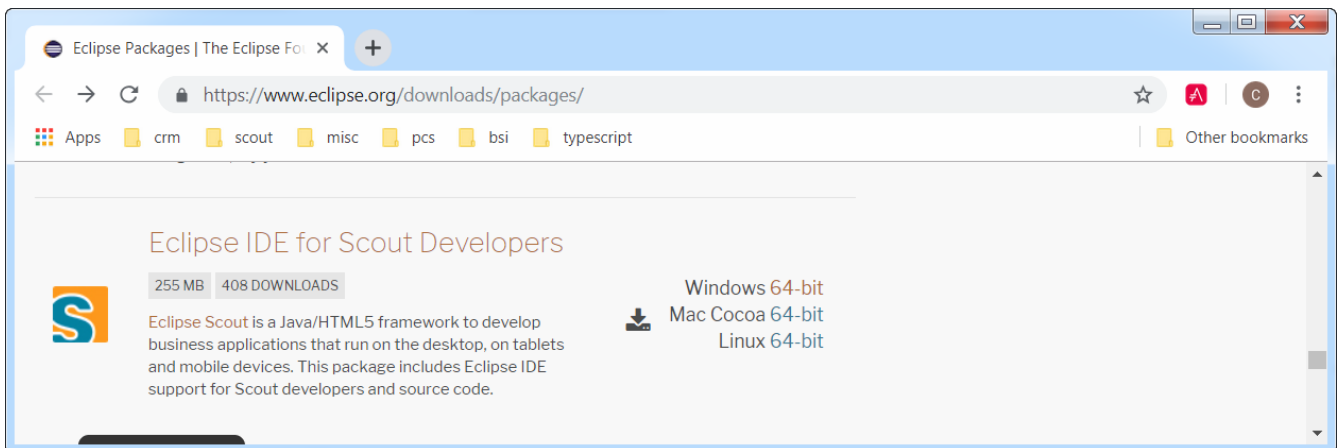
Eclipse Packages | The Eclipse Fo

https://www.eclipse.org/downloads/packages/

Apps crm scout misc pcs bsi typescript Other bookmarks

Eclipse IDE for Scout Developers

255 MB 408 DOWNLOADS

Eclipse Scout is a Java/HTML5 framework to develop business applications that run on the desktop, on tablets and mobile devices. This package includes Eclipse IDE support for Scout developers and source code.

Windows 64-bit
Mac Cocoa 64-bit
Linux 64-bit